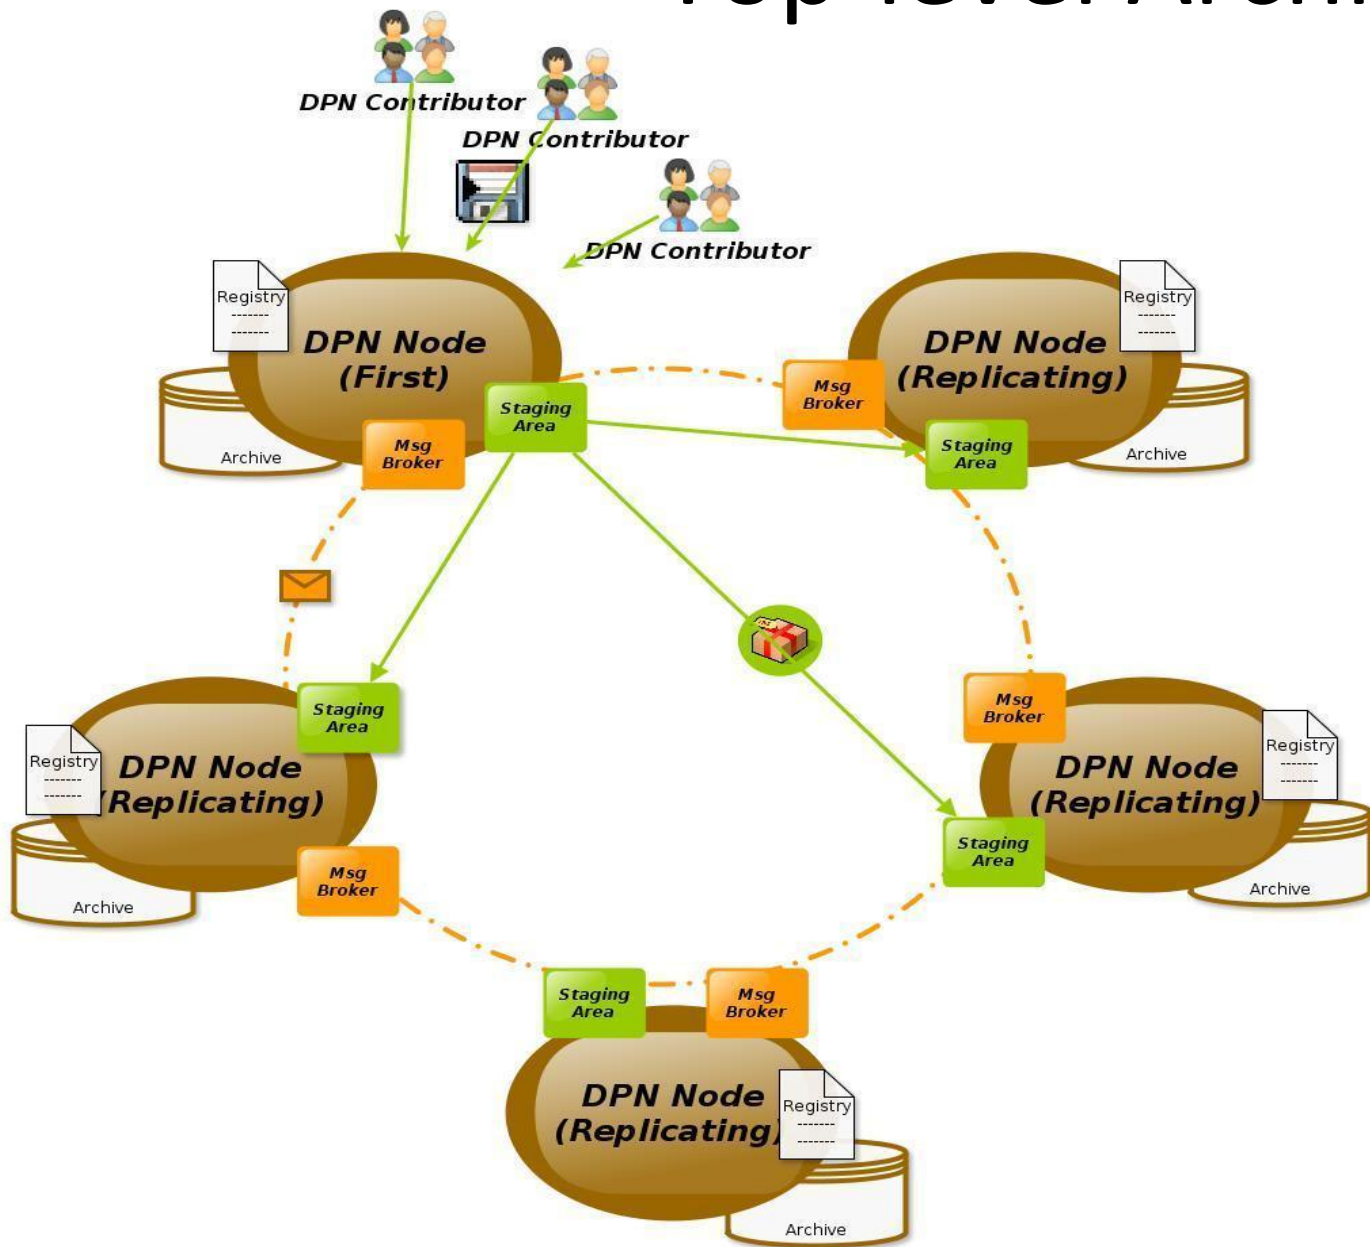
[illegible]

DPN Contributor

DPN Contributor

DPN Contributor

Registry
-------
-------

DPN Node
(First)

Staging Area

Msg Broker

Archive

Msg Broker

DPN Node
(Replicating)

Registry
-------
-------

Staging Area

Archive

Staging Area

Registry
-------
-------

DPN Node
(Replicating)

Archive

Msg Broker

Msg Broker

DPN Node
(Replicating)

Registry
-------
-------

Staging Area

Archive

Staging Area

Msg Broker

DPN Node
(Replicating)

Registry
-------
-------

Archive